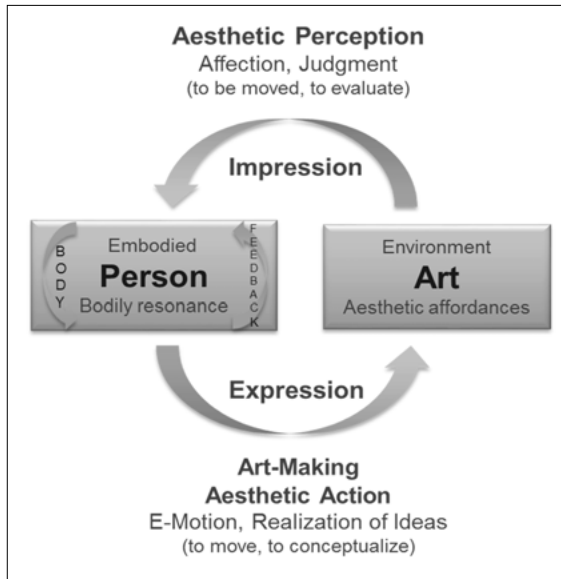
Aesthetic Perception
Affection, Judgment
(to be moved, to evaluate)

Impression

BODY

Embodied
Person
Bodily resonance

FEEDBACK

Environment
Art
Aesthetic affordances

Expression

Art-Making
Aesthetic Action
E-Motion, Realization of Ideas
(to move, to conceptualize)